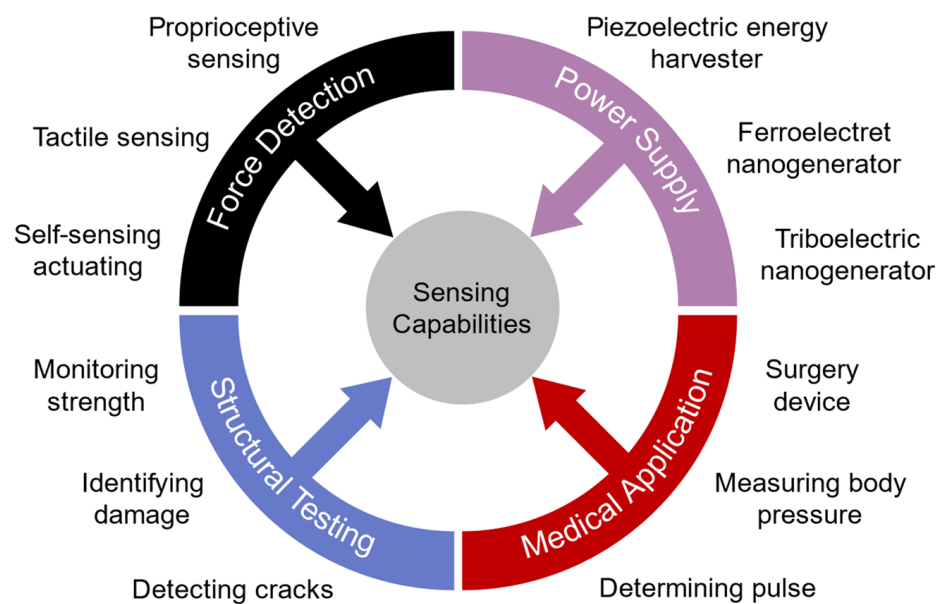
Proprioceptive sensing

Tactile sensing

Self-sensing actuating

Force Detection

Power Supply

Piezoelectric energy harvester

Ferroelectret nanogenerator

Triboelectric nanogenerator

Sensing Capabilities

Monitoring strength

Identifying damage

Detecting cracks

Structural Testing

Medical Application

Surgery device

Measuring body pressure

Determining pulse